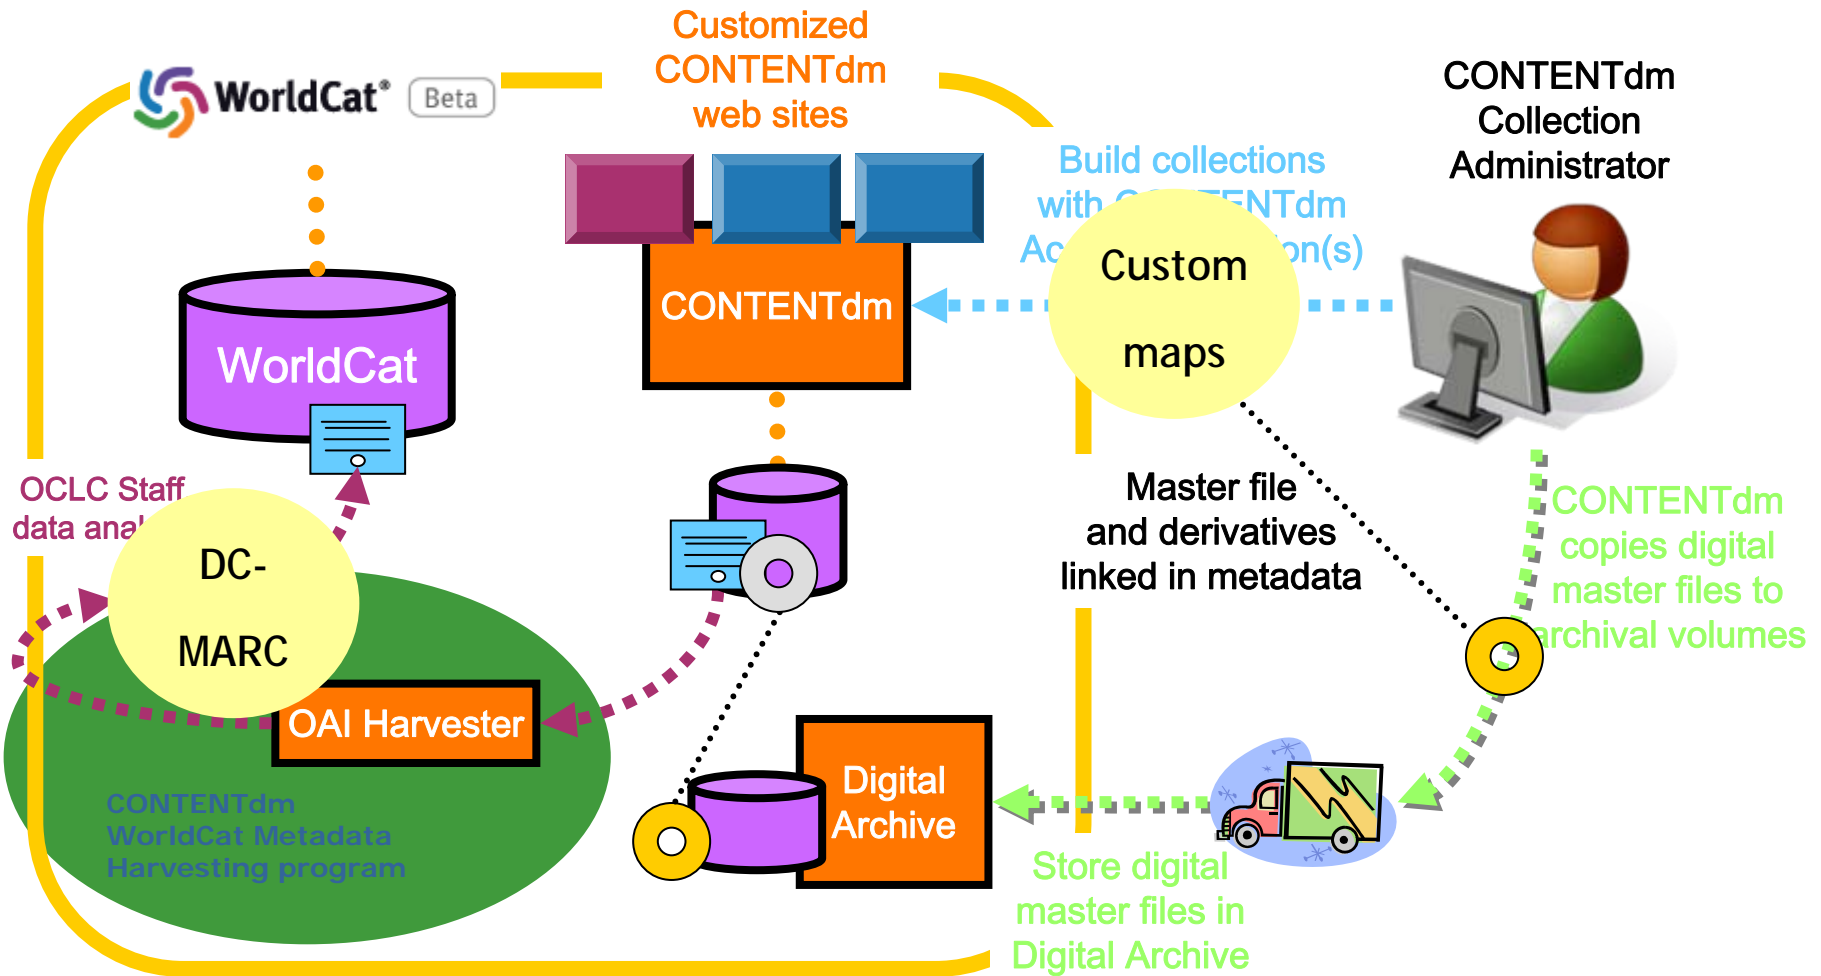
WorldCat® Beta

Customized CONTENTdm web sites

CONTENTdm Collection Administrator

Build collections with C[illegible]NTdm Ac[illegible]on(s)

Custom

maps

CONTENTdm

WorldCat

OCLC Staff data ana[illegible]

DC-

MARC

OAI Harvester

CONTENTdm WorldCat Metadata Harvesting program

Master file and derivatives linked in metadata

CONTENTdm copies digital master files to archival volumes

Digital Archive

Store digital master files in Digital Archive